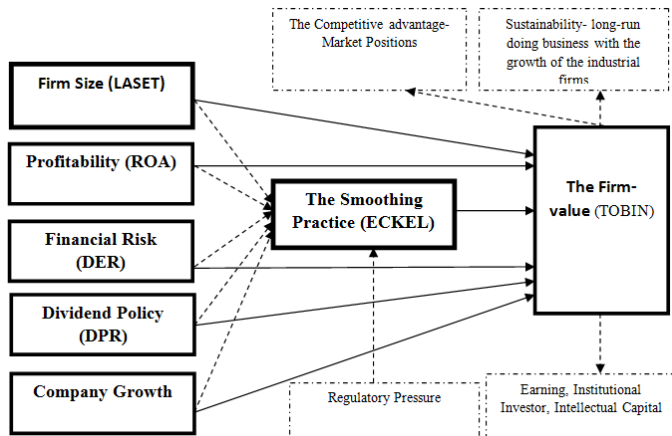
The Competitive advantage-Market Positions

Sustainability- long-run doing business with the growth of the industrial firms

Firm Size (LASET)

Profitability (ROA)

Financial Risk (DER)

Dividend Policy (DPR)

Company Growth

The Smoothing Practice (ECKEL)

The Firm-value (TOBIN)

Regulatory Pressure

Earning, Institutional Investor, Intellectual Capital